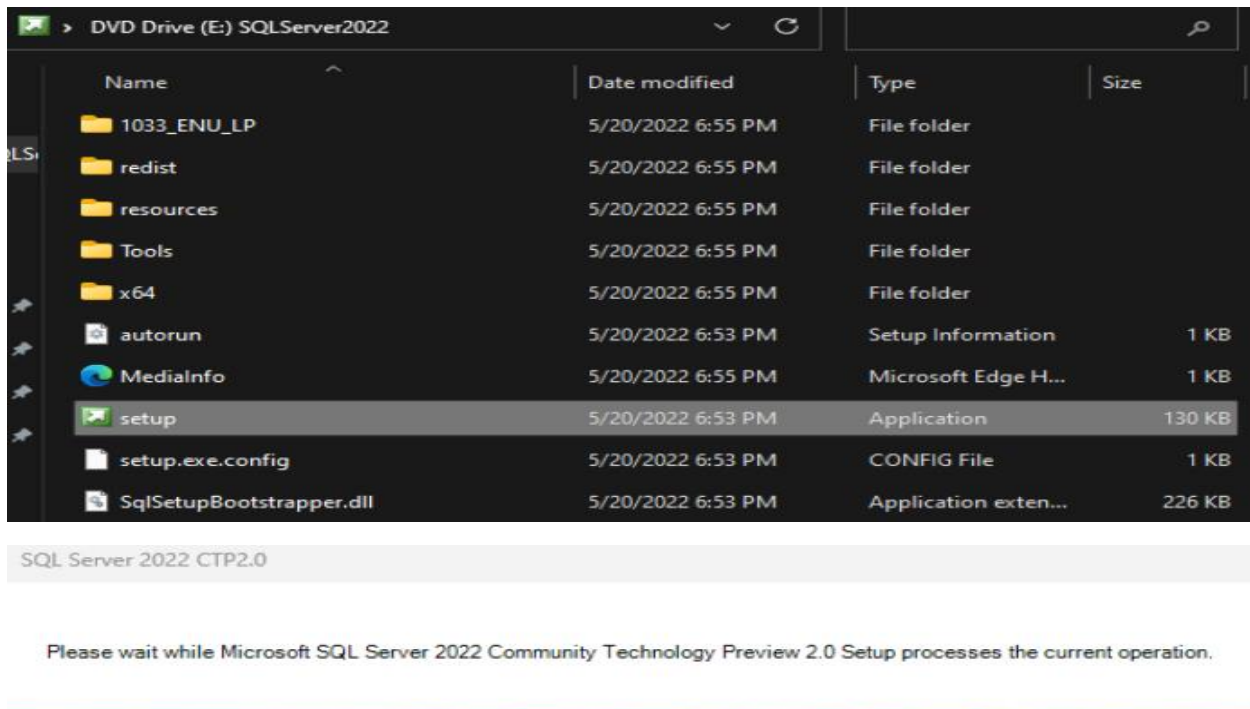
> DVD Drive (E:) SQLServer2022

| Name | Date modified | Type | Size |
|---|---|---|---|
| 1033_ENU_LP | 5/20/2022 6:55 PM | File folder | |
| redist | 5/20/2022 6:55 PM | File folder | |
| resources | 5/20/2022 6:55 PM | File folder | |
| Tools | 5/20/2022 6:55 PM | File folder | |
| x64 | 5/20/2022 6:55 PM | File folder | |
| autorun | 5/20/2022 6:53 PM | Setup Information | 1 KB |
| MediaInfo | 5/20/2022 6:55 PM | Microsoft Edge H... | 1 KB |
| setup | 5/20/2022 6:53 PM | Application | 130 KB |
| setup.exe.config | 5/20/2022 6:53 PM | CONFIG File | 1 KB |
| SqlSetupBootstrapper.dll | 5/20/2022 6:53 PM | Application exten... | 226 KB |

QLS

SQL Server 2022 CTP2.0

Please wait while Microsoft SQL Server 2022 Community Technology Preview 2.0 Setup processes the current operation.